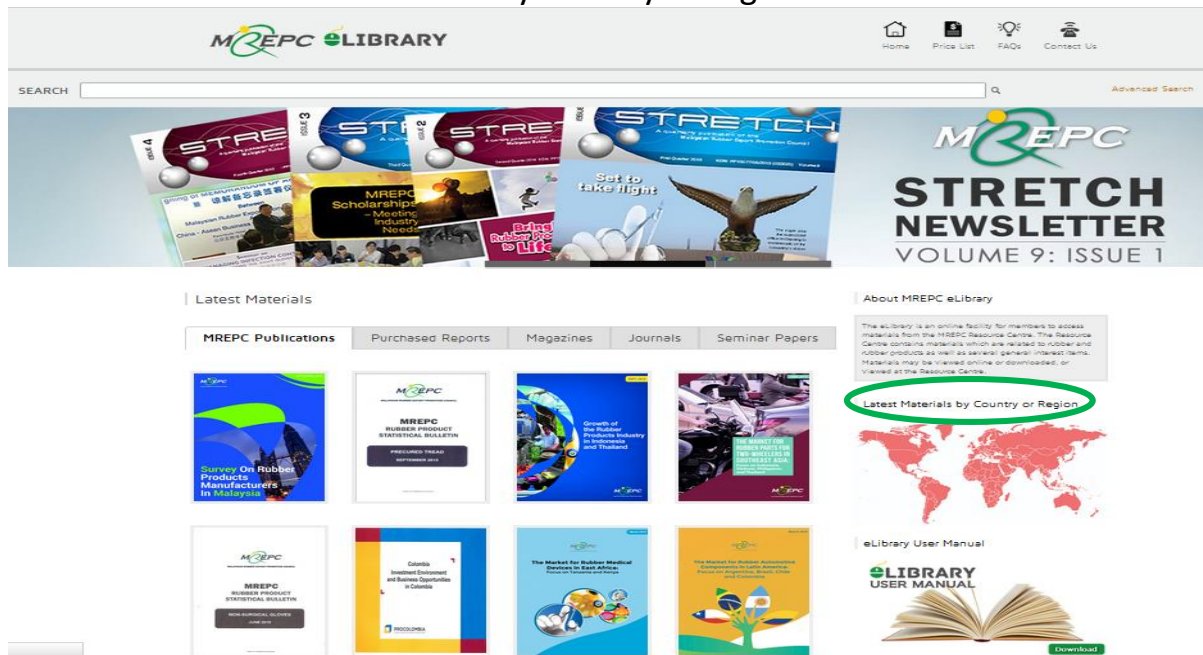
MREPC eLIBRARY

Home Price List FAQs Contact Us

SEARCH

Advanced Search

ISSUE 4 STRETCH ISSUE 3 STRETCH ISSUE 2 STRETCH ISSUE STRETCH

Malaysian Rubber Export

China - Asean Business

MREPC Scholarships – Meeting Industry Needs

Bring Rubber Products to Life

Set to take flight

MREPC STRETCH NEWSLETTER VOLUME 9: ISSUE 1

Latest Materials

MREPC Publications | Purchased Reports | Magazines | Journals | Seminar Papers

Survey On Rubber Products Manufacturers In Malaysia

MREPC
MREPC RUBBER PRODUCT STATISTICAL BULLETIN
PRECURED TREAD
SEPTEMBER 2015

Growth of the Rubber Products Industry in Indonesia and Thailand

THE MARKET FOR RUBBER PARTS FOR TWO-WHEELERS IN SOUTHEAST ASIA

MREPC
MREPC RUBBER PRODUCT STATISTICAL BULLETIN
NON-SURGICAL GLOVES
JUNE 2015

Colombia Investment Environment and Business Opportunities in Colombia

PROCOLOMBIA

The Market for Rubber Medical Devices in East Africa: Focus on Tanzania and Kenya

The Market for Rubber Automotive Components in Latin America: Focus on Argentina, Brazil, Chile and Colombia

About MREPC eLibrary

The eLibrary is an online facility for members to access materials from the MREPC Resource Centre. The Resource Centre contains materials which are related to rubber and rubber products as well as several general interest items. Materials may be viewed online or downloaded, or viewed at the Resource Centre.

Latest Materials by Country or Region

eLibrary User Manual

eLIBRARY USER MANUAL

Download